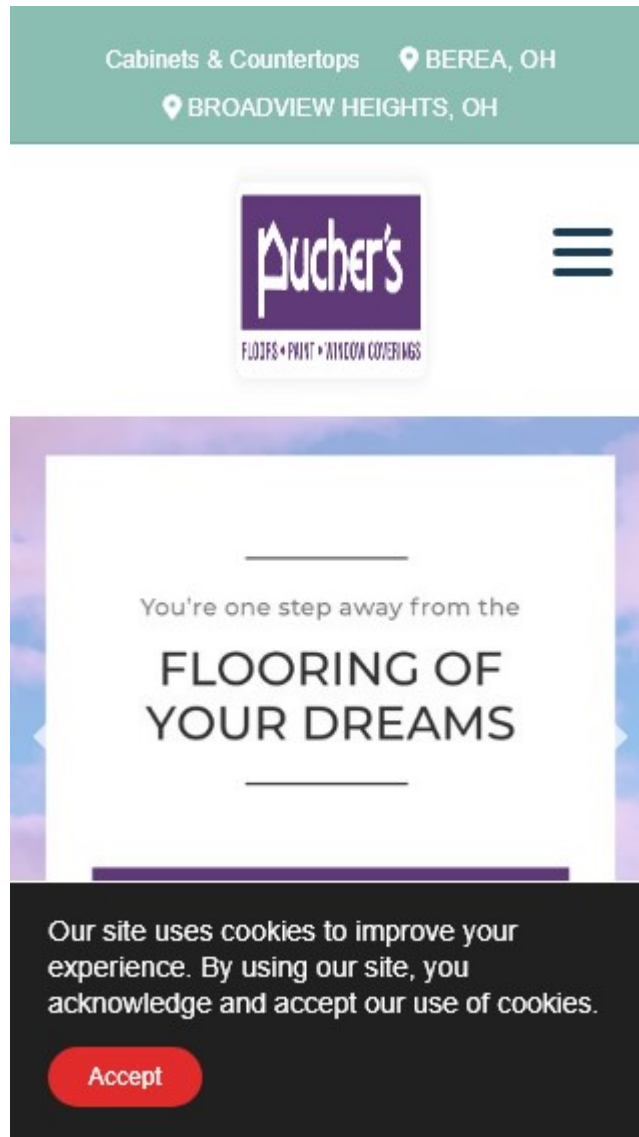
Cabinets & Countertops BEREA, OH
BROADVIEW HEIGHTS, OH

Pucher's
FLOORS • PAINT • WINDOW COVERINGS

You're one step away from the
FLOORING OF YOUR DREAMS

Our site uses cookies to improve your experience. By using our site, you acknowledge and accept our use of cookies.

Accept